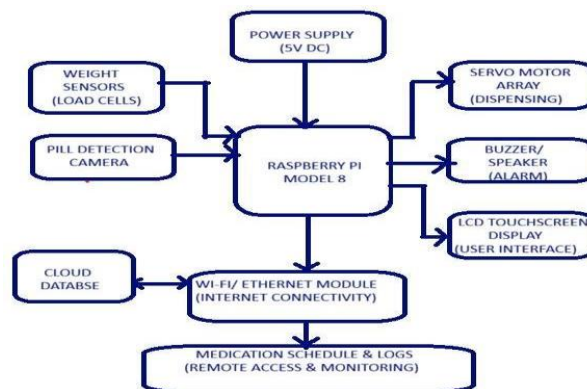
POWER SUPPLY (5V DC)

WEIGHT SENSORS (LOAD CELLS)

PILL DETECTION CAMERA

RASPBERRY PI MODEL 8

SERVO MOTOR ARRAY (DISPENSING)

BUZZER/ SPEAKER (ALARM)

LCD TOUCHSCREEN DISPLAY (USER INTERFACE)

CLOUD DATABSE

WI-FI/ ETHERNET MODULE (INTERNET CONNECTIVITY)

MEDICATION SCHEDULE & LOGS (REMOTE ACCESS & MONITORING)